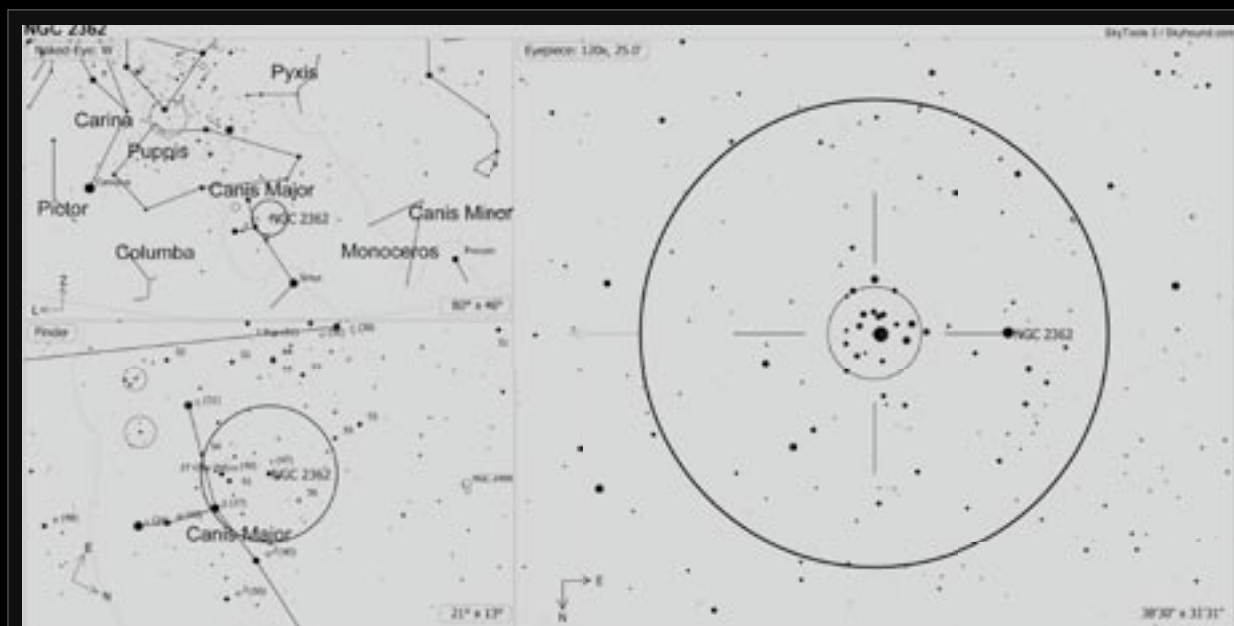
NGC 2362

Naked-Eye: W

Pyxis

Carina

Puppis

Canopus

Canis Major

Pictor

NGC 2362

Canis Minor

Columba

Monoceros

Procyon

Sirius

Z

L

80° x 40°

Finder

NGC 2362

Canis Major

E

21° x 13°

Eyepiece: 120x, 25.0'

SkyTools 3 / Skyhound.com

NGC 2362

E

N

38'30" x 31'31"